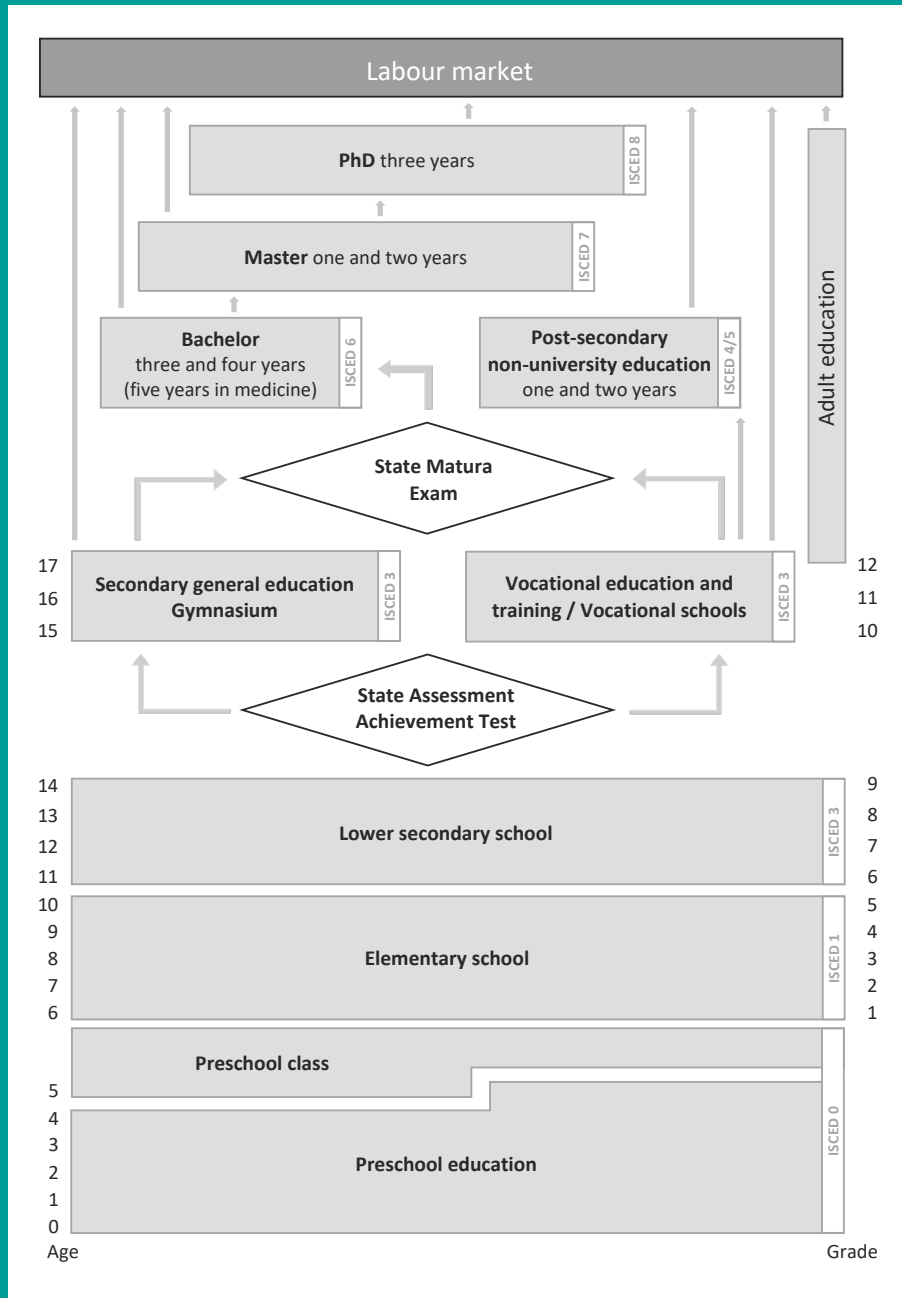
Labour market

**PhD** three years ISCED 8

**Master** one and two years ISCED 7

**Bachelor** three and four years (five years in medicine) ISCED 6

**Post-secondary non-university education** one and two years ISCED 4/5

Adult education

**State Matura Exam**

17
16
15

**Secondary general education Gymnasium** ISCED 3

**Vocational education and training / Vocational schools** ISCED 3

12
11
10

**State Assessment Achievement Test**

14
13
12
11

**Lower secondary school** ISCED 3

9
8
7
6

10
9
8
7
6

**Elementary school** ISCED 1

5
4
3
2
1

**Preschool class**

5
4
3
2
1
0

**Preschool education** ISCED 0

Age

Grade